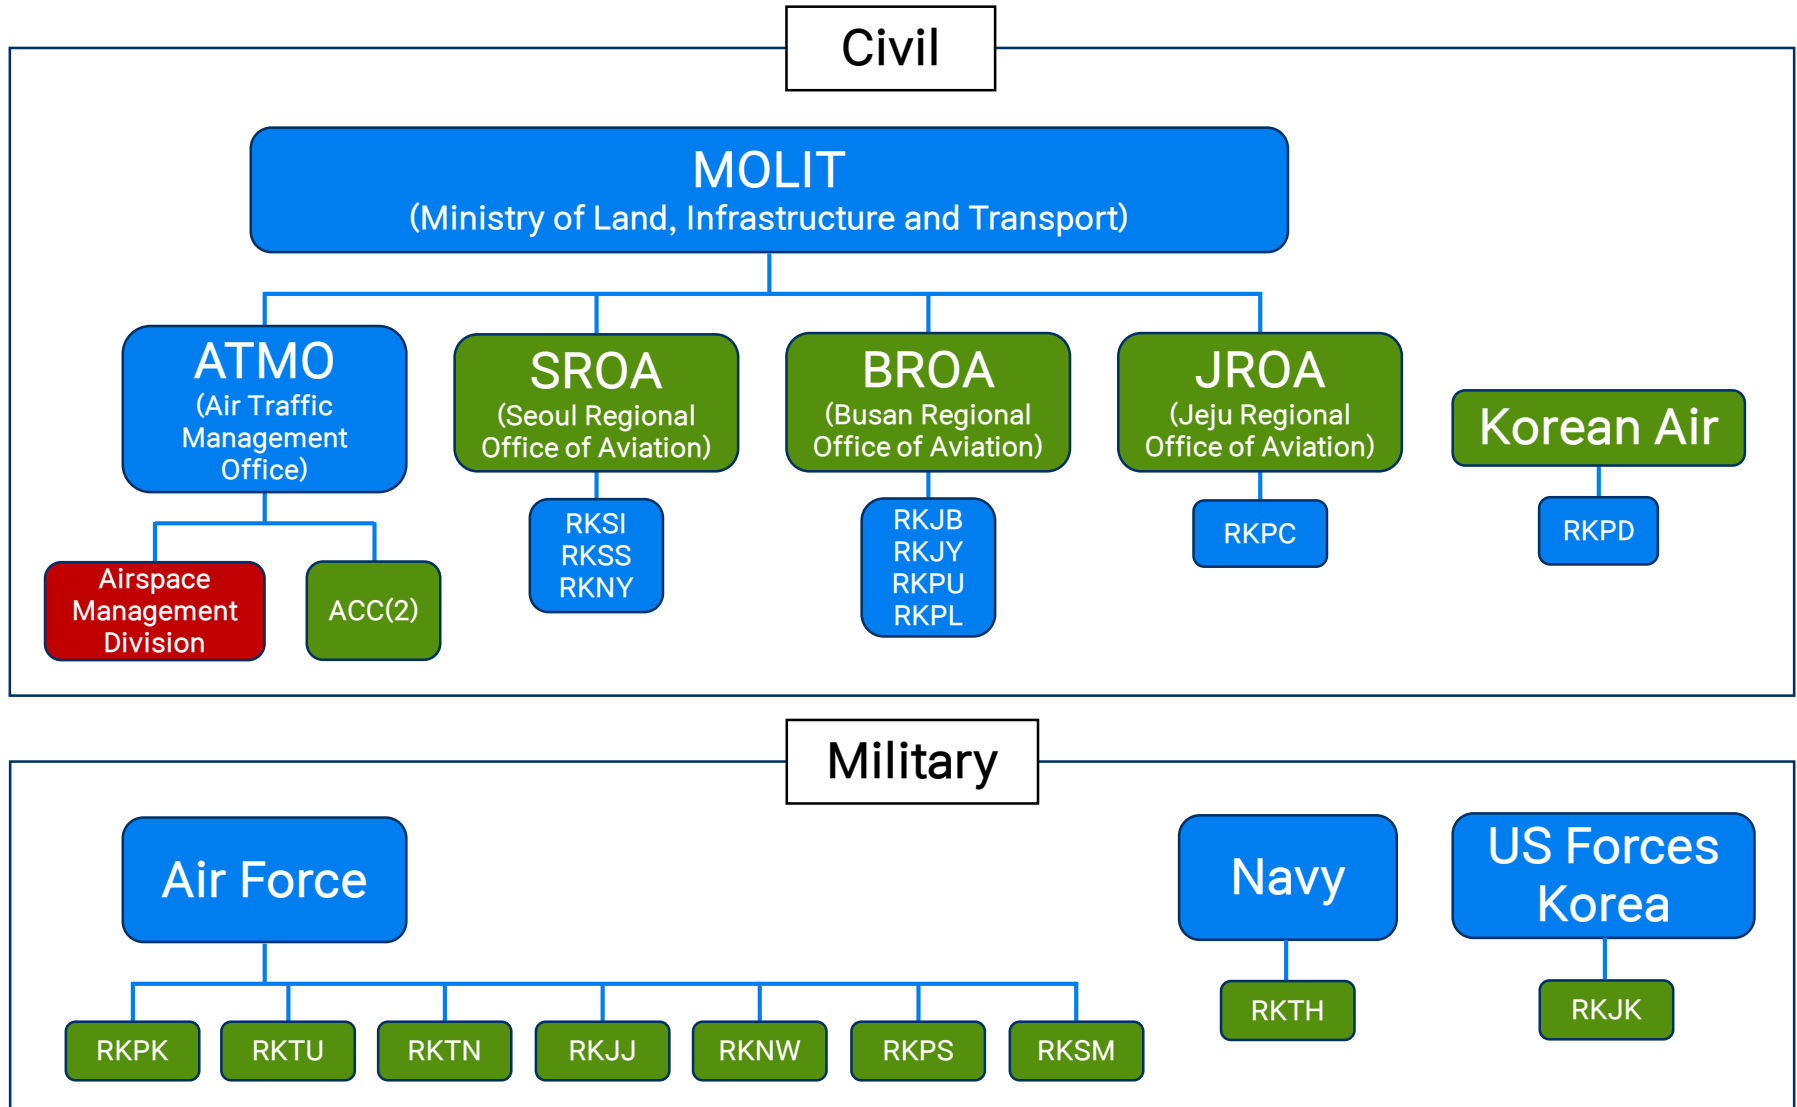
Civil

MOLIT
(Ministry of Land, Infrastructure and Transport)

ATMO
(Air Traffic Management Office)

SROA
(Seoul Regional Office of Aviation)

BROA
(Busan Regional Office of Aviation)

JROA
(Jeju Regional Office of Aviation)

Korean Air

Airspace Management Division

ACC(2)

RKSI
RKSS
RKNY

RKJB
RKJY
RKPU
RKPL

RKPC

RKPD

Military

Air Force

Navy

US Forces Korea

RKPK

RKTU

RKTN

RKJJ

RKNW

RKPS

RKSM

RKTH

RKJK